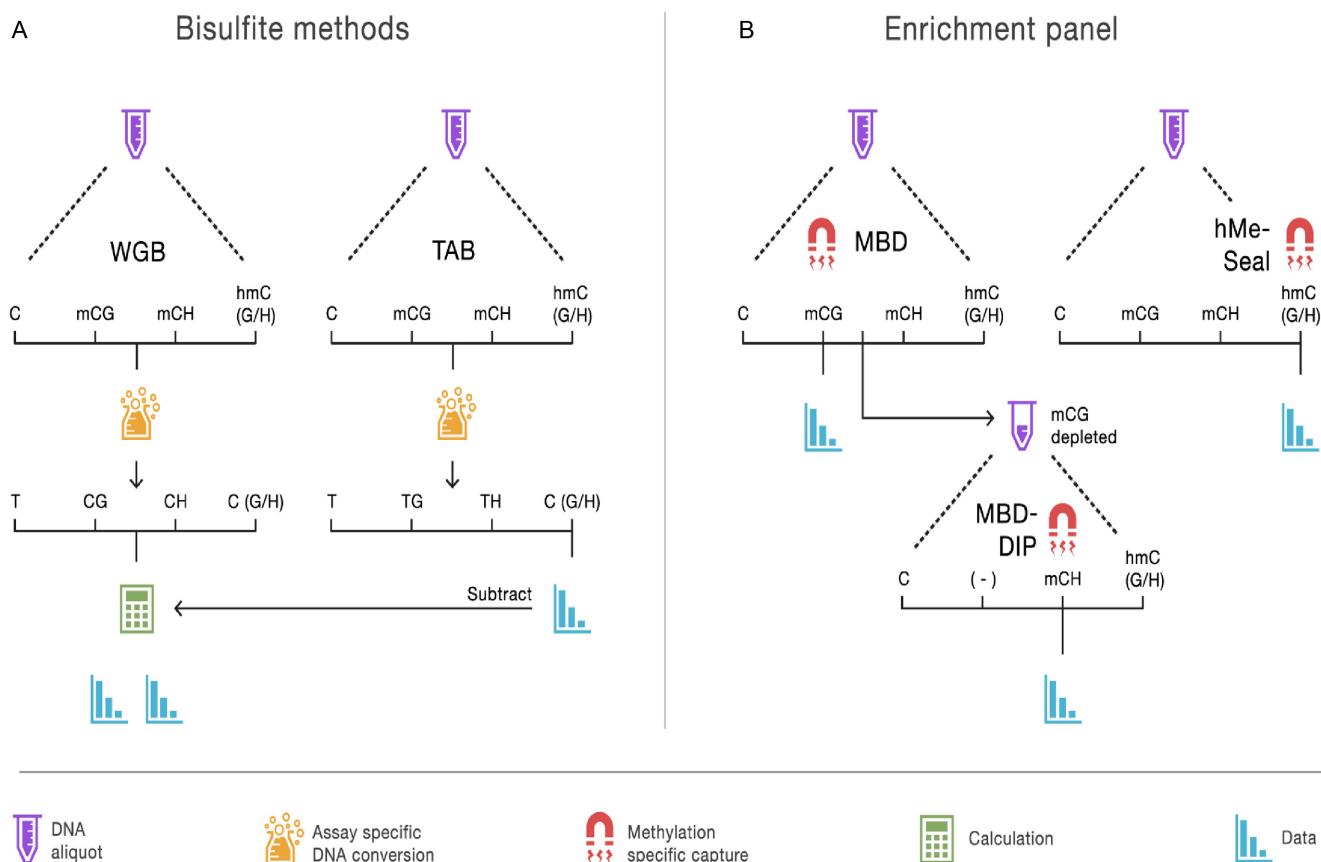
A
Bisulfite methods

WGB

C mCG mCH hmC (G/H)

T CG CH C (G/H)

TAB

C mCG mCH hmC (G/H)

T TG TH C (G/H)

Subtract

B
Enrichment panel

MBD

C mCG mCH hmC (G/H)

mCG depleted

MBD-DIP

C ( - ) mCH hmC (G/H)

hMe-Seal

C mCG mCH hmC (G/H)

DNA aliquot
Assay specific DNA conversion
Methylation specific capture
Calculation
Data